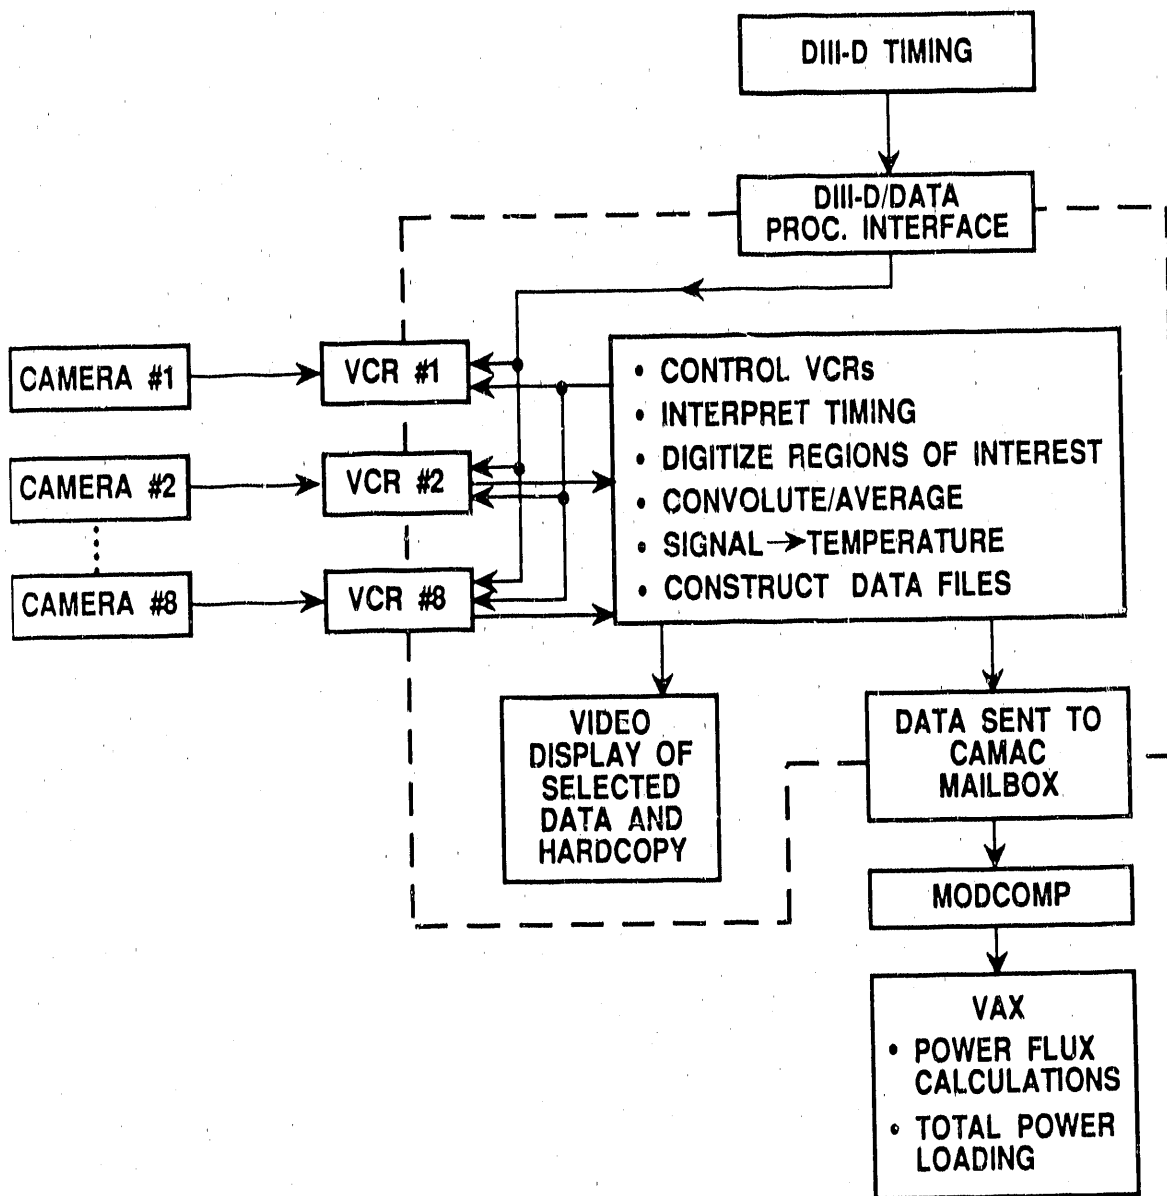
DIII-D TIMING

DIII-D/DATA PROC. INTERFACE

CAMERA #1

CAMERA #2

CAMERA #8

VCR #1

VCR #2

VCR #8

• CONTROL VCRs
• INTERPRET TIMING
• DIGITIZE REGIONS OF INTEREST
• CONVOLUTE/AVERAGE
• SIGNAL→TEMPERATURE
• CONSTRUCT DATA FILES

VIDEO DISPLAY OF SELECTED DATA AND HARDCOPY

DATA SENT TO CAMAC MAILBOX

MODCOMP

VAX
• POWER FLUX CALCULATIONS
• TOTAL POWER LOADING